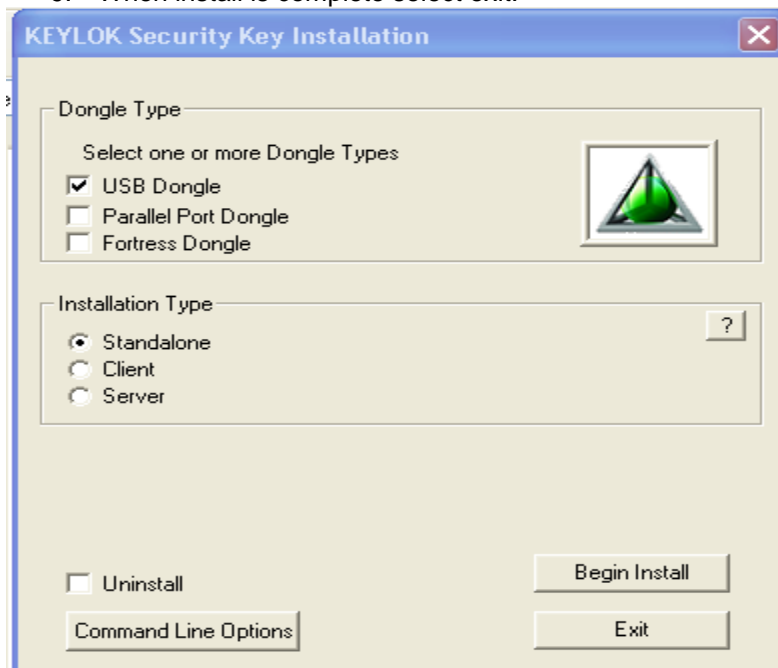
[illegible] When install is complete select exit.

KEYLOK Security Key Installation

Dongle Type

Select one or more Dongle Types

USB Dongle

Parallel Port Dongle

Fortress Dongle

Installation Type

?

Standalone

Client

Server

Uninstall

Begin Install

Command Line Options

Exit